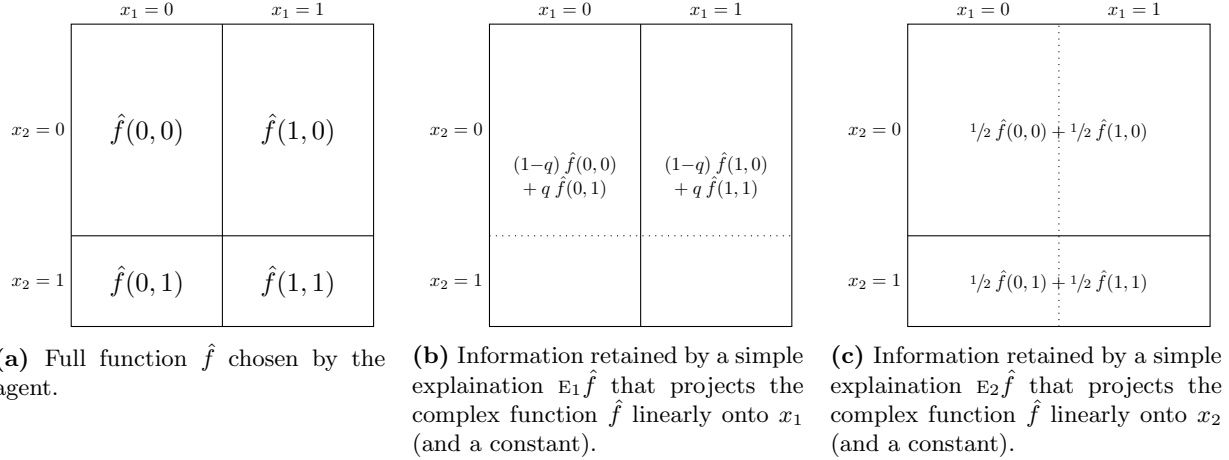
$x_1 = 0$ $x_1 = 1$

$x_2 = 0$ $\hat{f}(0,0)$ $\hat{f}(1,0)$

$x_2 = 1$ $\hat{f}(0,1)$ $\hat{f}(1,1)$

(a) Full function $\hat{f}$ chosen by the agent.

$x_1 = 0$ $x_1 = 1$

$x_2 = 0$ $(1-q)\,\hat{f}(0,0) + q\,\hat{f}(0,1)$ $(1-q)\,\hat{f}(1,0) + q\,\hat{f}(1,1)$

$x_2 = 1$

(b) Information retained by a simple explaination $\mathrm{E}_1\hat{f}$ that projects the complex function $\hat{f}$ linearly onto $x_1$ (and a constant).

$x_1 = 0$ $x_1 = 1$

$x_2 = 0$ $1/2\,\hat{f}(0,0) + 1/2\,\hat{f}(1,0)$

$x_2 = 1$ $1/2\,\hat{f}(0,1) + 1/2\,\hat{f}(1,1)$

(c) Information retained by a simple explaination $\mathrm{E}_2\hat{f}$ that projects the complex function $\hat{f}$ linearly onto $x_2$ (and a constant).